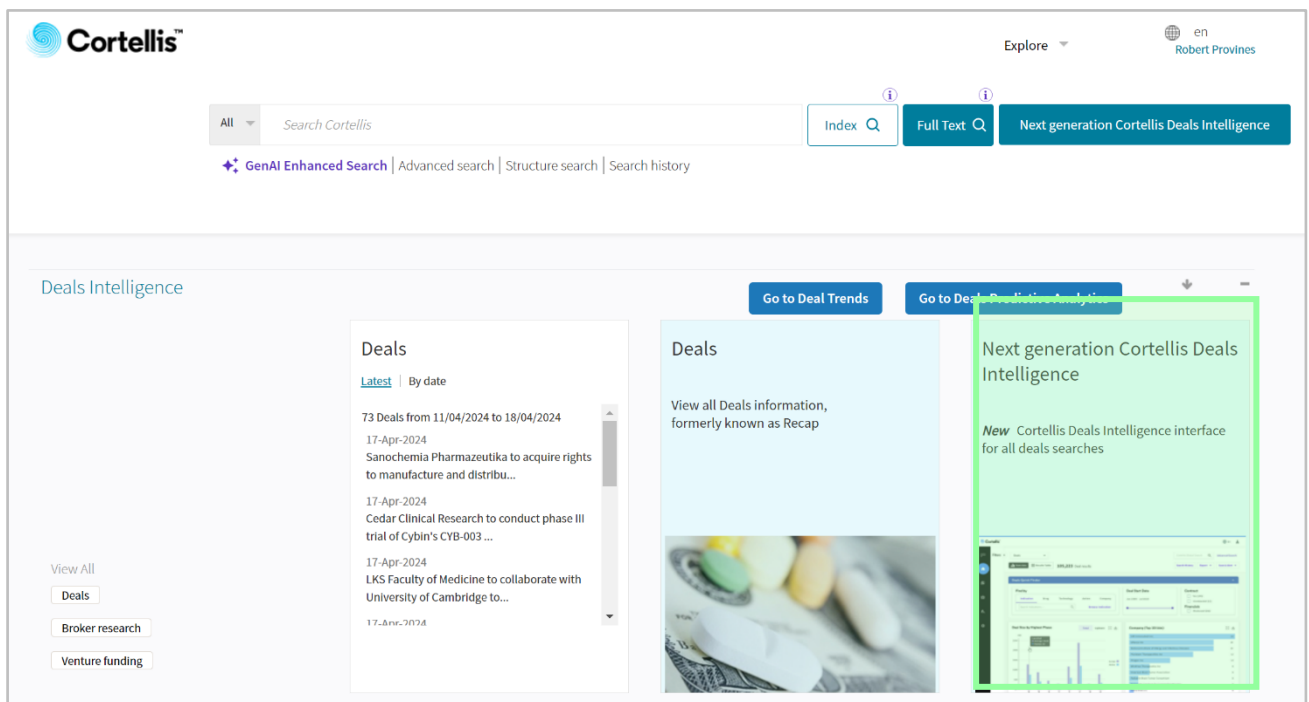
Cortellis™

Explore

en
Robert Provines

All
Search Cortellis
Index
Full Text
Next generation Cortellis Deals Intelligence

GenAI Enhanced Search | Advanced search | Structure search | Search history

Deals Intelligence

Go to Deal Trends
Go to Deals Predictive Analytics

Deals
Latest | By date
73 Deals from 11/04/2024 to 18/04/2024
17-Apr-2024
Sanochemia Pharmazeutika to acquire rights to manufacture and distribu...
17-Apr-2024
Cedar Clinical Research to conduct phase III trial of Cybin's CYB-003 ...
17-Apr-2024
LKS Faculty of Medicine to collaborate with University of Cambridge to...
17-Apr-2024

Deals
View all Deals information, formerly known as Recap

Next generation Cortellis Deals Intelligence
New Cortellis Deals Intelligence interface for all deals searches

View All
Deals
Broker research
Venture funding